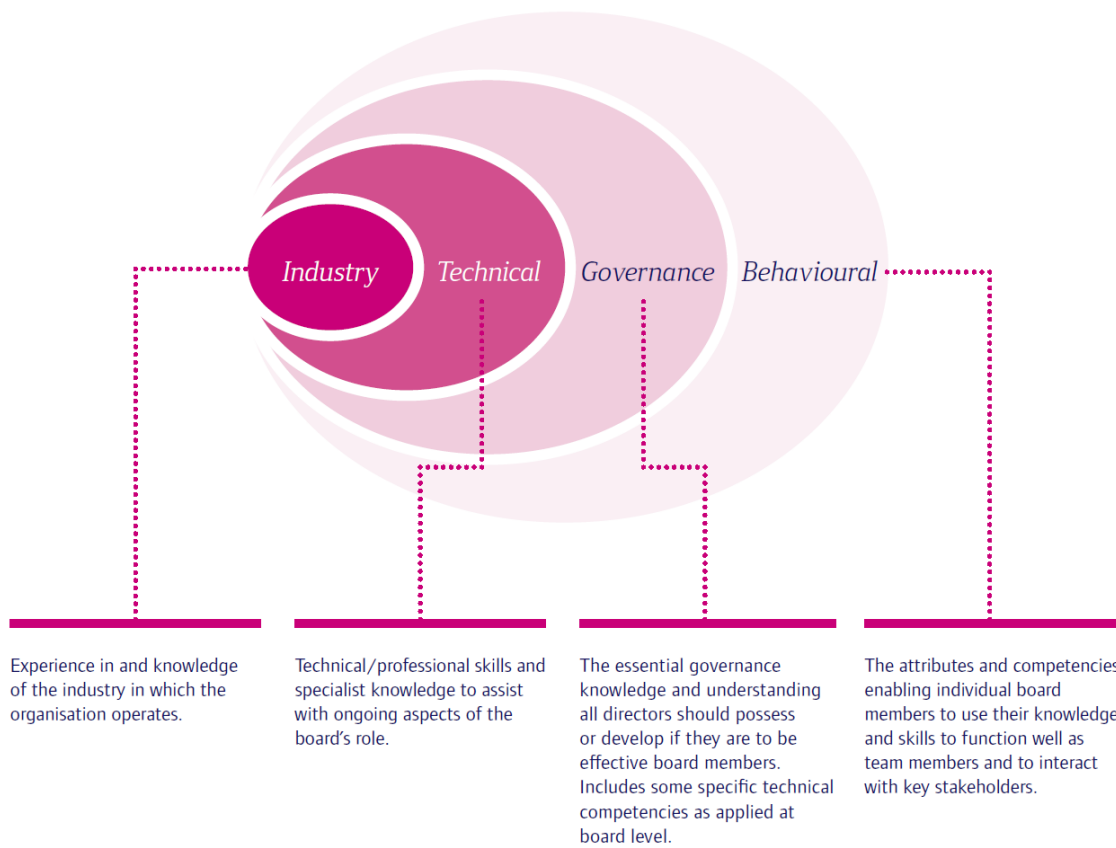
Industry

Technical

Governance

Behavioural

Experience in and knowledge of the industry in which the organisation operates.

Technical/professional skills and specialist knowledge to assist with ongoing aspects of the board's role.

The essential governance knowledge and understanding all directors should possess or develop if they are to be effective board members. Includes some specific technical competencies as applied at board level.

The attributes and competencies enabling individual board members to use their knowledge and skills to function well as team members and to interact with key stakeholders.